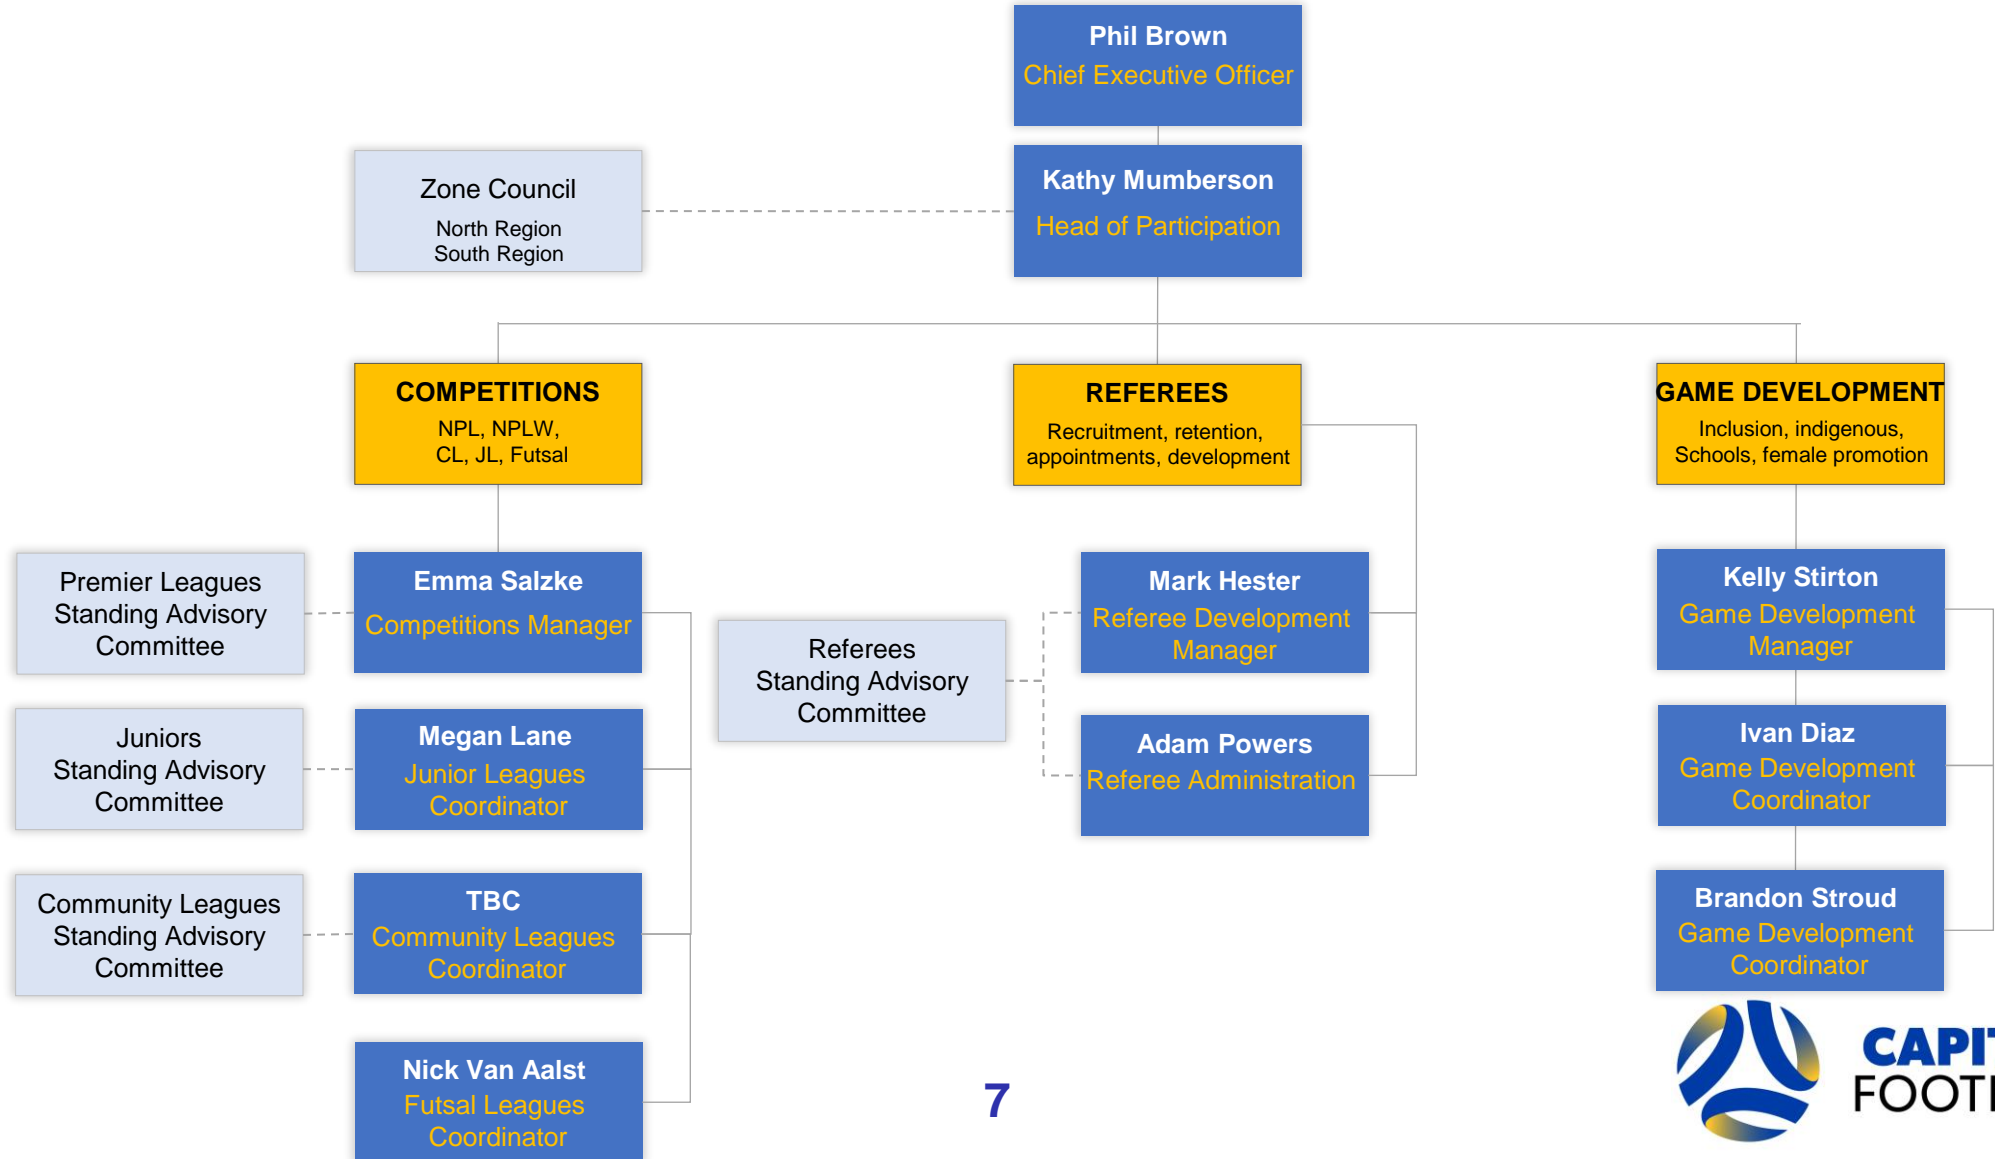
Phil Brown
Chief Executive Officer

Zone Council
North Region
South Region

Kathy Mumberson
Head of Participation

COMPETITIONS
NPL, NPLW, CL, JL, Futsal

REFEREES
Recruitment, retention, appointments, development

GAME DEVELOPMENT
Inclusion, indigenous, Schools, female promotion

Premier Leagues Standing Advisory Committee

Emma Salzke
Competitions Manager

Juniors Standing Advisory Committee

Megan Lane
Junior Leagues Coordinator

Community Leagues Standing Advisory Committee

TBC
Community Leagues Coordinator

Nick Van Aalst
Futsal Leagues Coordinator

Referees Standing Advisory Committee

Mark Hester
Referee Development Manager

Adam Powers
Referee Administration

Kelly Stirton
Game Development Manager

Ivan Diaz
Game Development Coordinator

Brandon Stroud
Game Development Coordinator

7

CAPI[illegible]
FOOT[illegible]